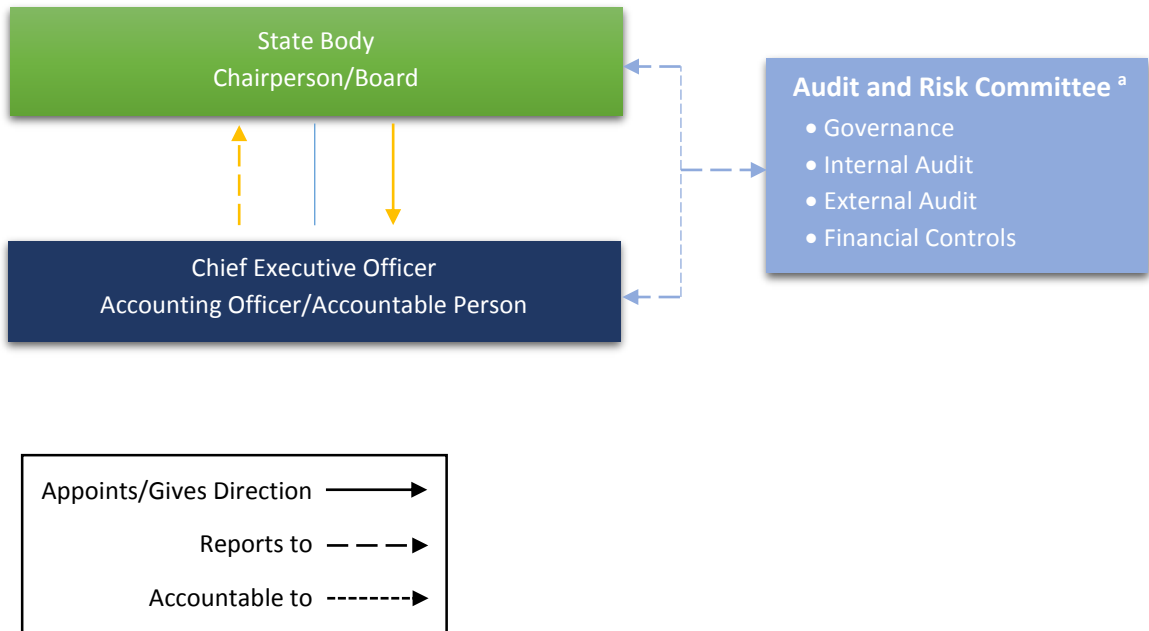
State Body
Chairperson/Board

Audit and Risk Committee $^{a}$
• Governance
• Internal Audit
• External Audit
• Financial Controls

Chief Executive Officer
Accounting Officer/Accountable Person

Appoints/Gives Direction
Reports to
Accountable to